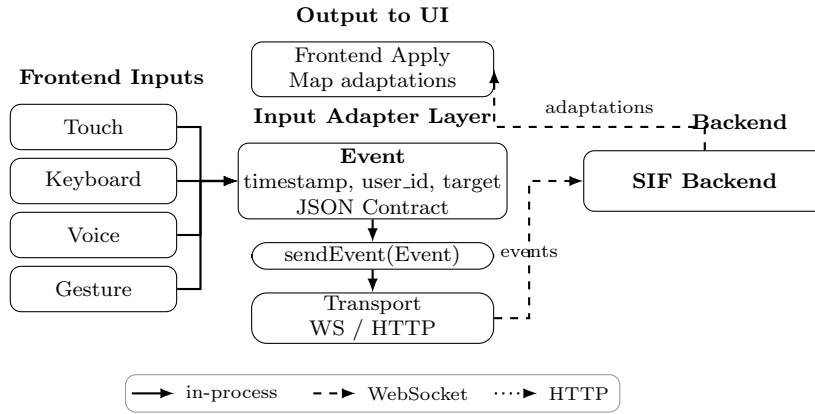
Output to UI

Frontend Apply
Map adaptations

Frontend Inputs

Touch

Keyboard

Voice

Gesture

Input Adapter Layer

adaptations

Backend

Event
timestamp, user_id, target
JSON Contract

SIF Backend

sendEvent(Event)

events

Transport
WS / HTTP

in-process

WebSocket

HTTP